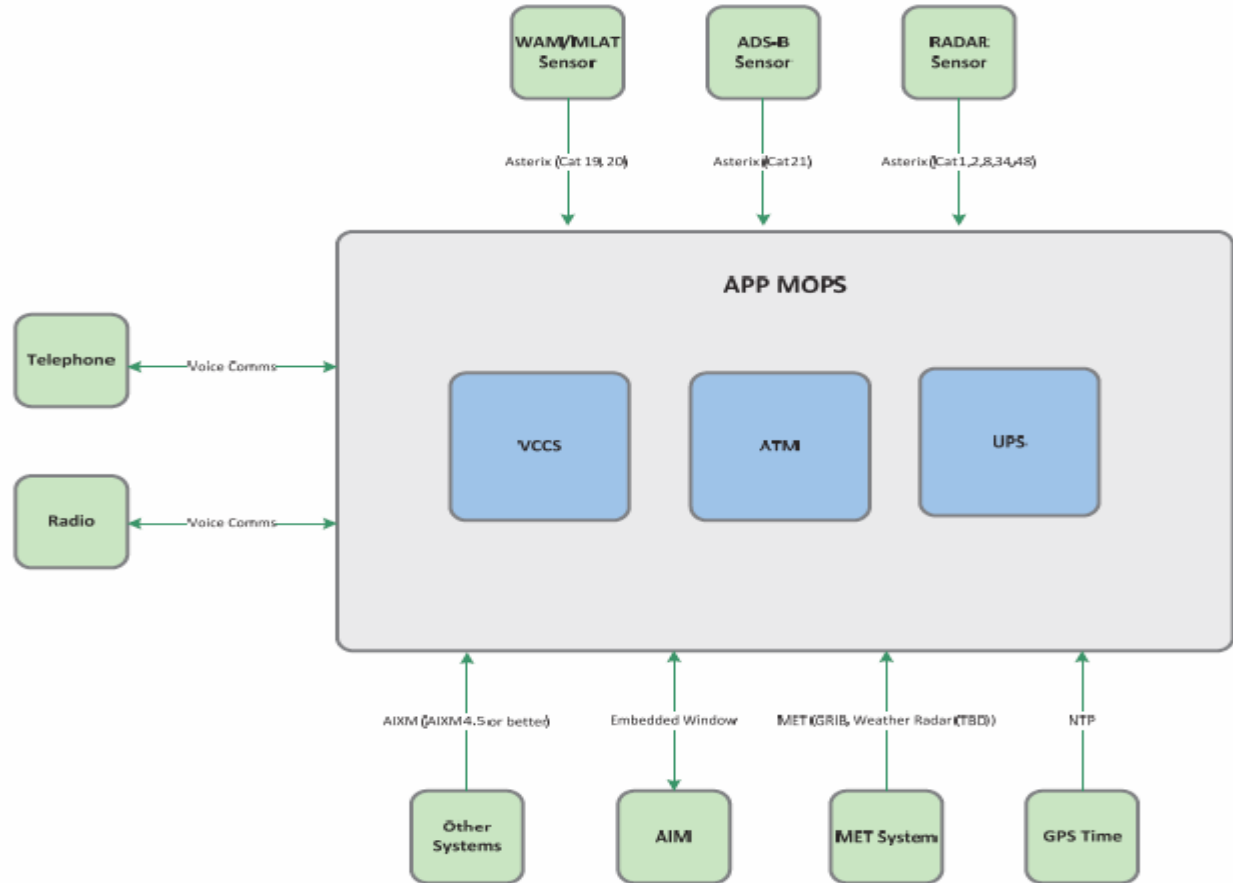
WAM/MLAT Sensor

ADS-B Sensor

RADAR Sensor

Asterix (Cat 19, 20)

Asterix (Cat21)

Asterix (Cat1,2,8,34,48)

APP MOPS

Telephone

Voice Comms

Radio

Voice Comms

VCCS

ATM

UPS

AIXM (AIXM4.5 or better)

Embedded Window

MET (GRIB, Weather Radar (TBD))

NTP

Other Systems

AIM

MET System

GPS Time